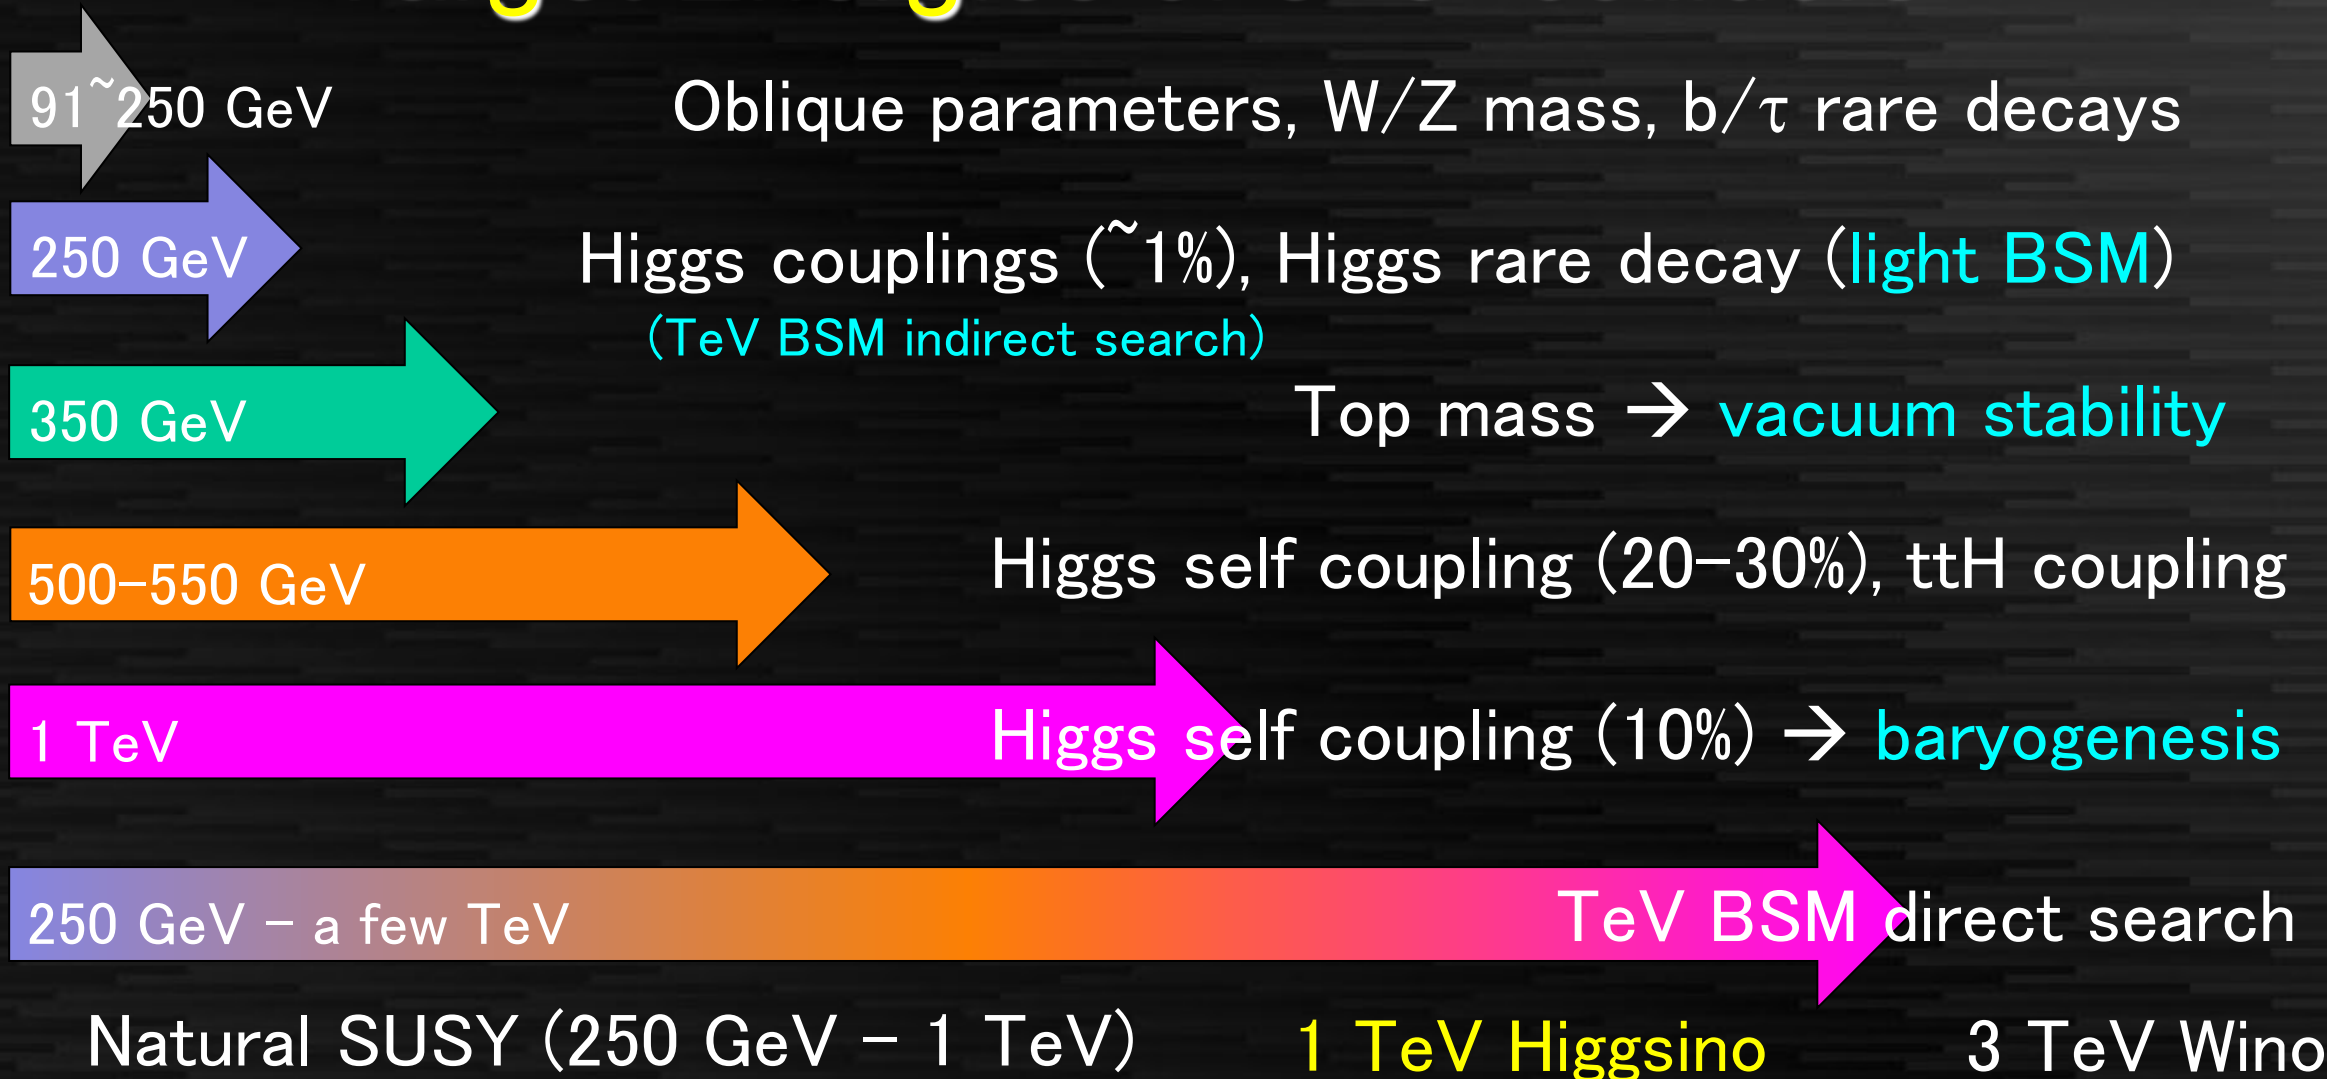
91~250 GeV Oblique parameters, W/Z mass, b/τ rare decays

250 GeV Higgs couplings (~1%), Higgs rare decay (light BSM)

(TeV BSM indirect search)

350 GeV Top mass → vacuum stability

500–550 GeV Higgs self coupling (20–30%), ttH coupling

1 TeV Higgs self coupling (10%) → baryogenesis

250 GeV – a few TeV TeV BSM direct search

Natural SUSY (250 GeV – 1 TeV) 1 TeV Higgsino 3 TeV Wino